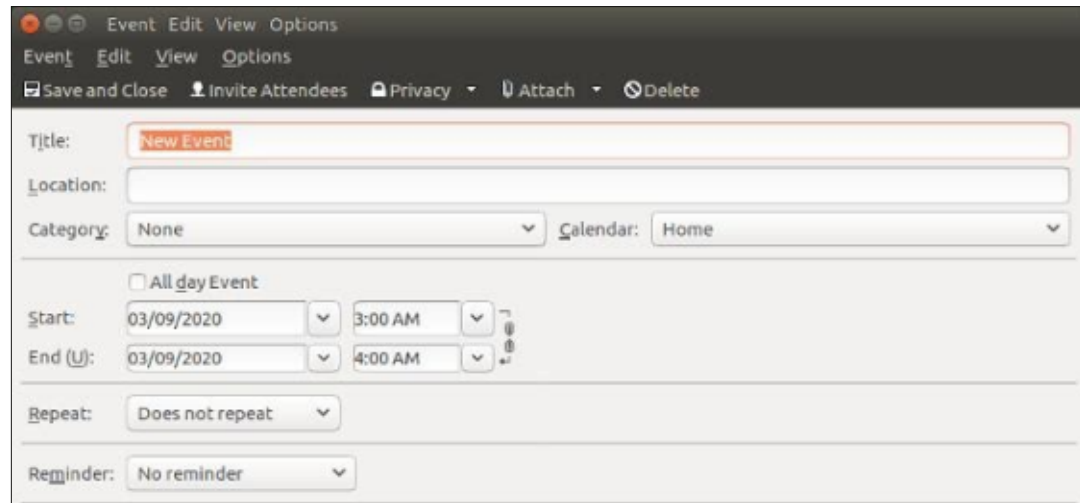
Event Edit View Options

Event Edit View Options

Save and Close Invite Attendees Privacy Attach Delete

Title: New Event

Location:

Category: None Calendar: Home

All day Event

Start: 03/09/2020 3:00 AM

End (U): 03/09/2020 4:00 AM

Repeat: Does not repeat

Reminder: No reminder